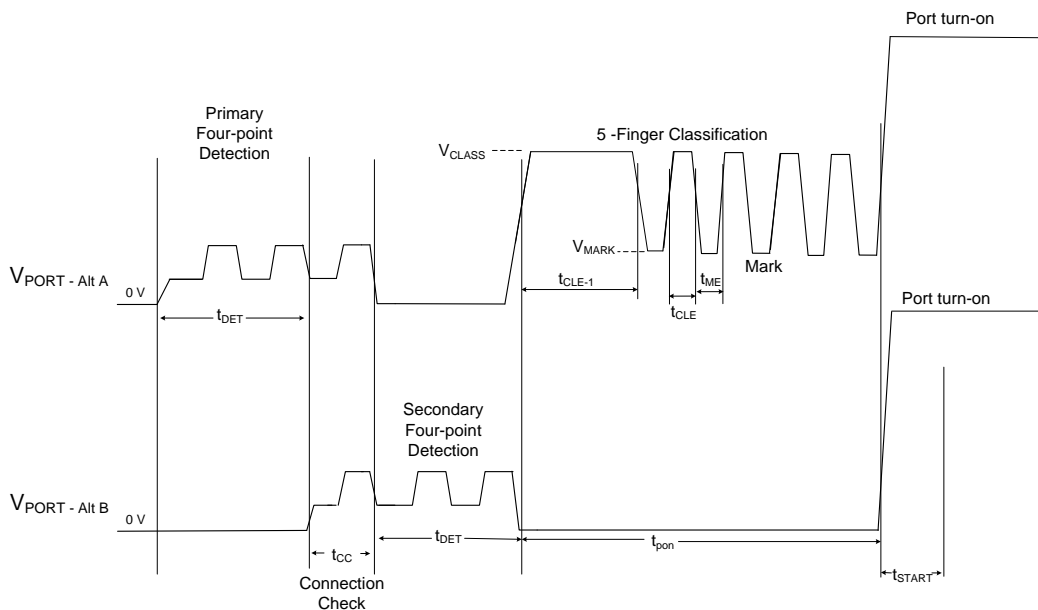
Port turn-on

Primary Four-point Detection

5 -Finger Classification

$V_{CLASS}$

$V_{MARK}$

$V_{PORT\ -\ Alt\ A}$

0 V

$t_{DET}$

$t_{CLE-1}$

$t_{CLE}$

$t_{ME}$

Mark

Port turn-on

Secondary Four-point Detection

$V_{PORT\ -\ Alt\ B}$

0 V

$t_{CC}$

$t_{DET}$

$t_{pon}$

$t_{START}$

Connection Check